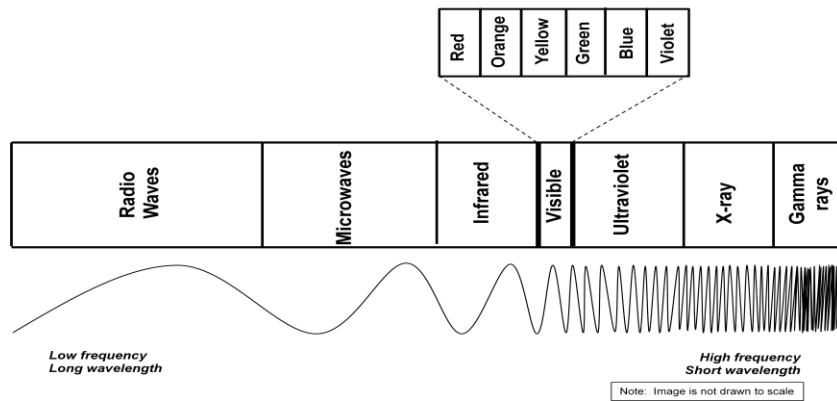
Red
Orange
Yellow
Green
Blue
Violet

Radio Waves
Microwaves
Infrared
Visible
Ultraviolet
X-ray
Gamma rays

Low frequency
Long wavelength

High frequency
Short wavelength

Note: Image is not drawn to scale